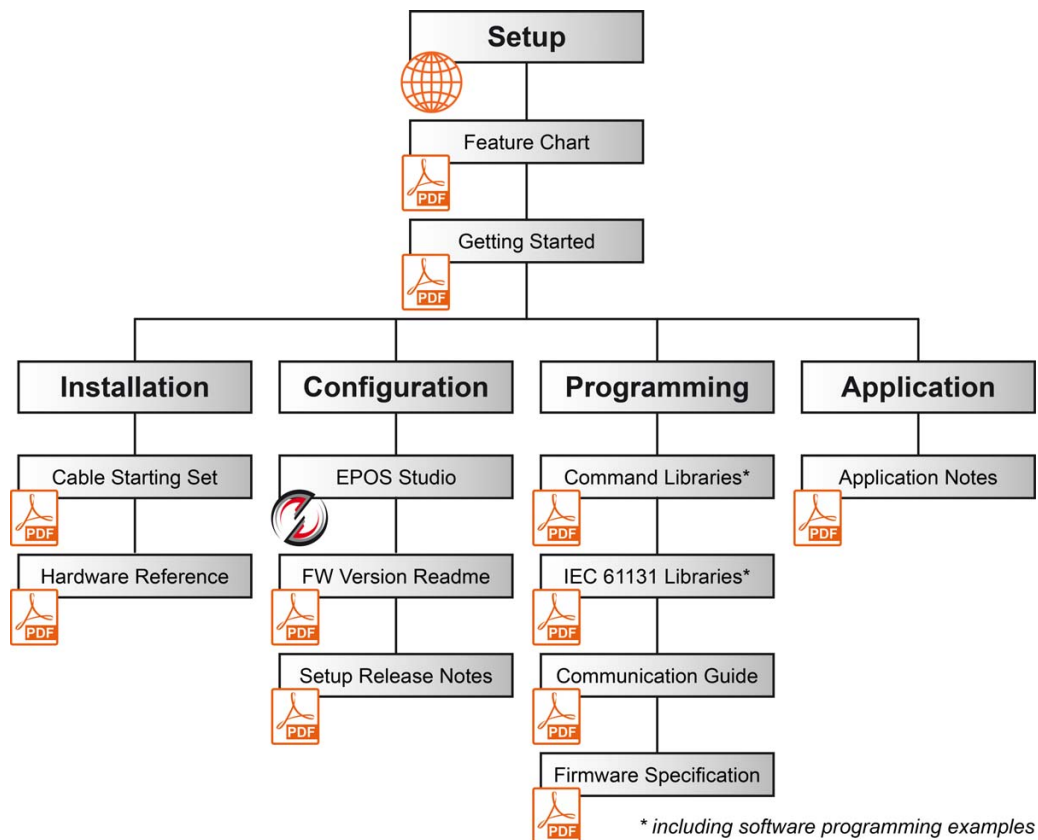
Setup

Feature Chart
PDF

Getting Started
PDF

Installation

Cable Starting Set
PDF

Hardware Reference
PDF

Configuration

EPOS Studio

FW Version Readme
PDF

Setup Release Notes
PDF

Programming

Command Libraries*
PDF

IEC 61131 Libraries*
PDF

Communication Guide
PDF

Firmware Specification
PDF

Application

Application Notes
PDF

* including software programming examples